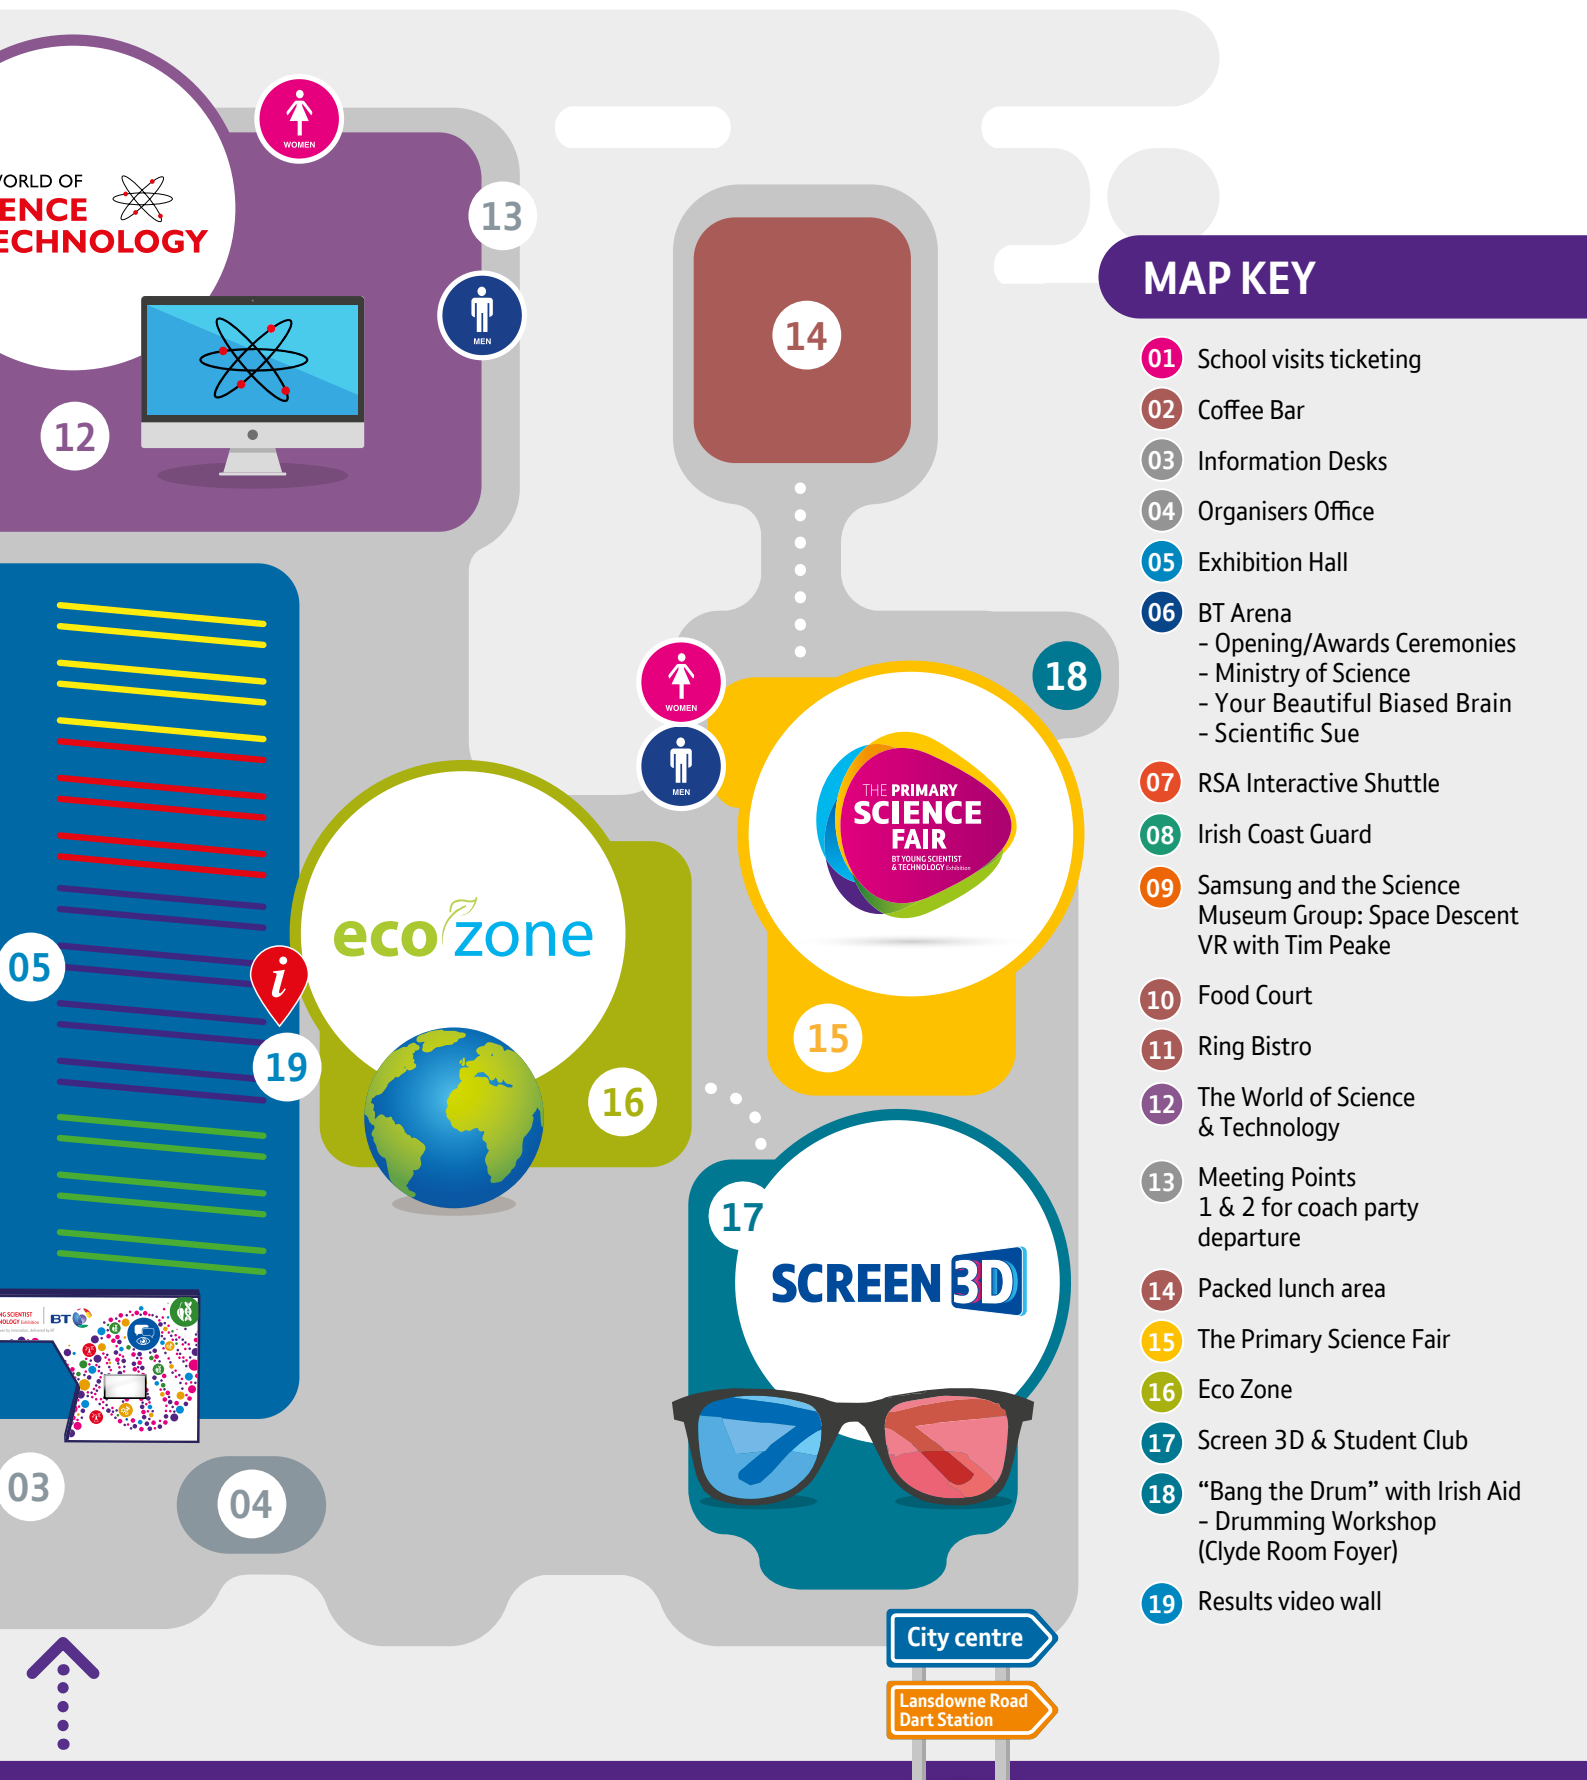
ORLD OF
ENCE
ECHNOLOGY

WOMEN

13

MEN

12

14

WOMEN

MEN

18

THE PRIMARY
SCIENCE
FAIR
BT YOUNG SCIENTIST
& TECHNOLOGY Exhibition

eco zone

05

19

16

15

17

SCREEN 3D

03

04

City centre

Lansdowne Road
Dart Station

MAP KEY

01 School visits ticketing
02 Coffee Bar
03 Information Desks
04 Organisers Office
05 Exhibition Hall
06 BT Arena
- Opening/Awards Ceremonies
- Ministry of Science
- Your Beautiful Biased Brain
- Scientific Sue
07 RSA Interactive Shuttle
08 Irish Coast Guard
09 Samsung and the Science Museum Group: Space Descent VR with Tim Peake
10 Food Court
11 Ring Bistro
12 The World of Science & Technology
13 Meeting Points 1 & 2 for coach party departure
14 Packed lunch area
15 The Primary Science Fair
16 Eco Zone
17 Screen 3D & Student Club
18 “Bang the Drum” with Irish Aid - Drumming Workshop (Clyde Room Foyer)
19 Results video wall